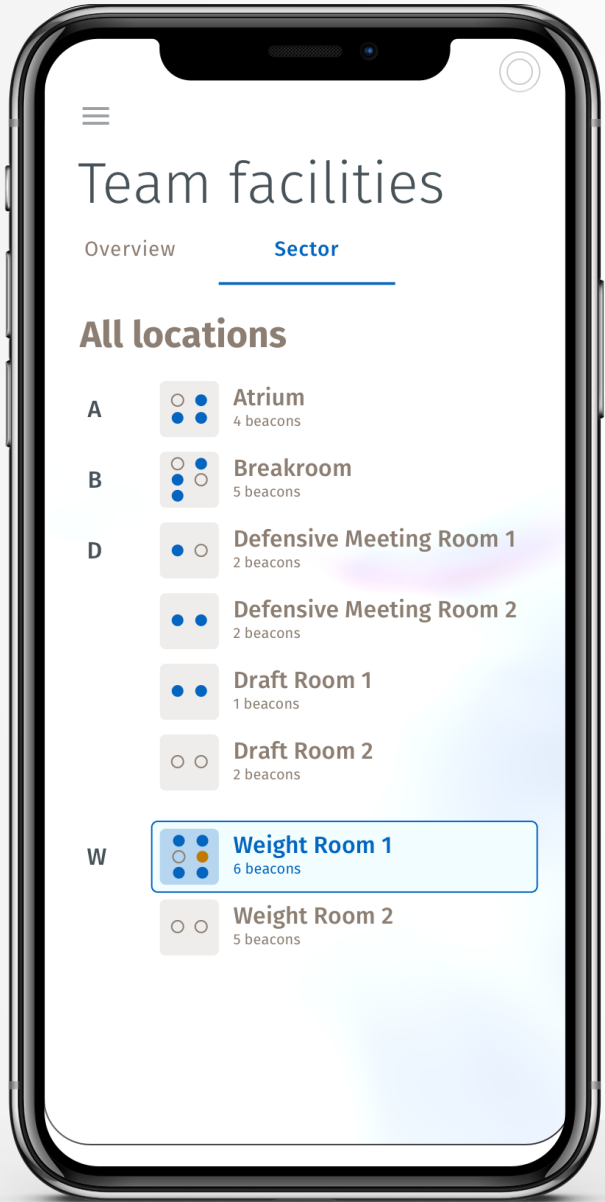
Team facilities

Overview

Sector

All locations

A

Atrium
4 beacons

B

Breakroom
5 beacons

D

Defensive Meeting Room 1
2 beacons

Defensive Meeting Room 2
2 beacons

Draft Room 1
1 beacons

Draft Room 2
2 beacons

W

Weight Room 1
6 beacons

Weight Room 2
5 beacons